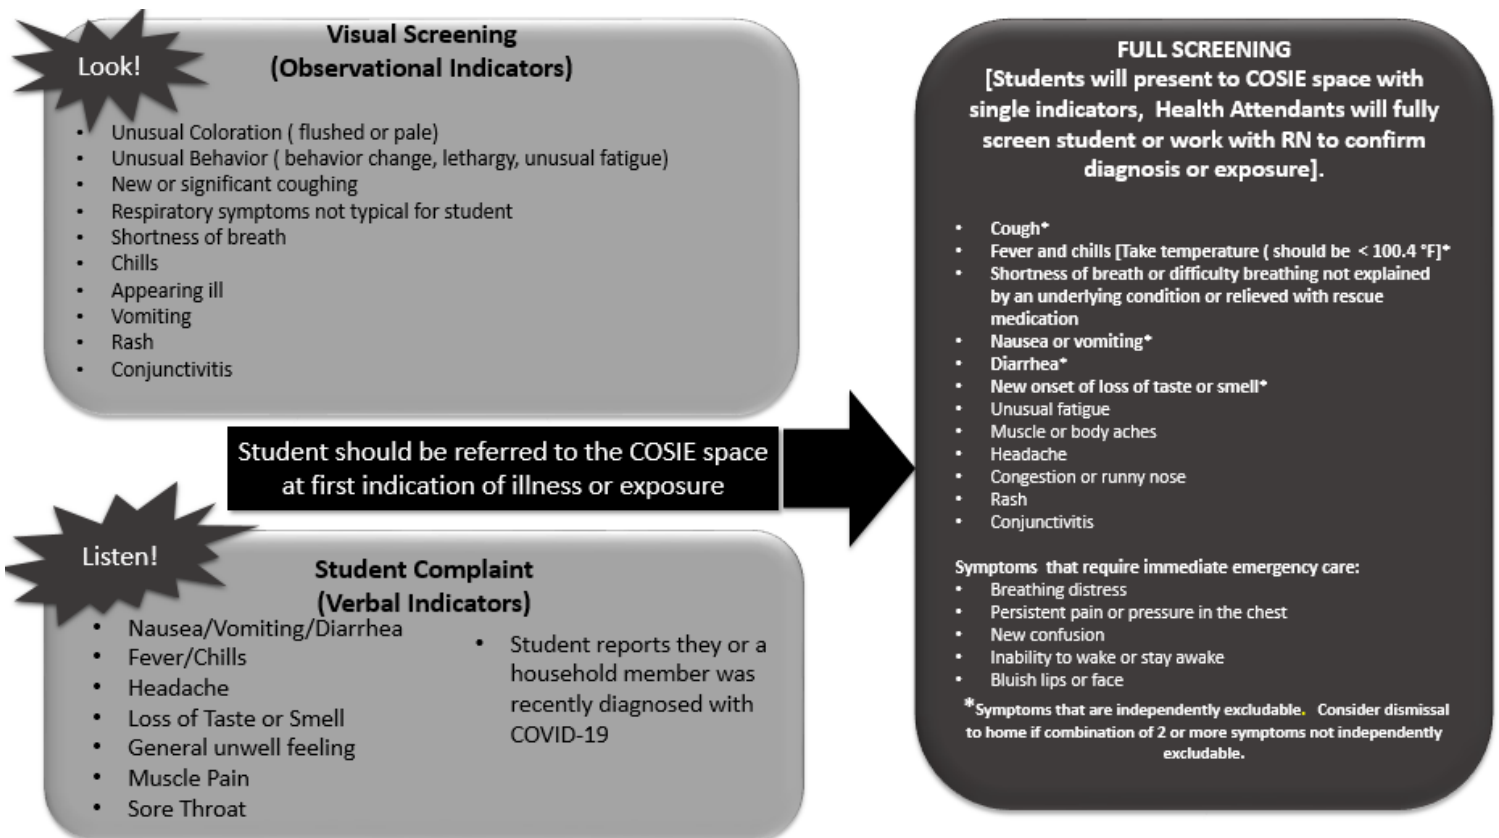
Look!

Visual Screening
(Observational Indicators)

- Unusual Coloration ( flushed or pale)
- Unusual Behavior ( behavior change, lethargy, unusual fatigue)
- New or significant coughing
- Respiratory symptoms not typical for student
- Shortness of breath
- Chills
- Appearing ill
- Vomiting
- Rash
- Conjunctivitis

Student should be referred to the COSIE space at first indication of illness or exposure

Listen!

Student Complaint
(Verbal Indicators)

- Nausea/Vomiting/Diarrhea
- Fever/Chills
- Headache
- Loss of Taste or Smell
- General unwell feeling
- Muscle Pain
- Sore Throat

- Student reports they or a household member was recently diagnosed with COVID-19

FULL SCREENING
[Students will present to COSIE space with single indicators, Health Attendants will fully screen student or work with RN to confirm diagnosis or exposure].

- Cough*
- Fever and chills [Take temperature ( should be < 100.4 °F]*
- Shortness of breath or difficulty breathing not explained by an underlying condition or relieved with rescue medication
- Nausea or vomiting*
- Diarrhea*
- New onset of loss of taste or smell*
- Unusual fatigue
- Muscle or body aches
- Headache
- Congestion or runny nose
- Rash
- Conjunctivitis

Symptoms that require immediate emergency care:
- Breathing distress
- Persistent pain or pressure in the chest
- New confusion
- Inability to wake or stay awake
- Bluish lips or face

*Symptoms that are independently excludable. Consider dismissal to home if combination of 2 or more symptoms not independently excludable.